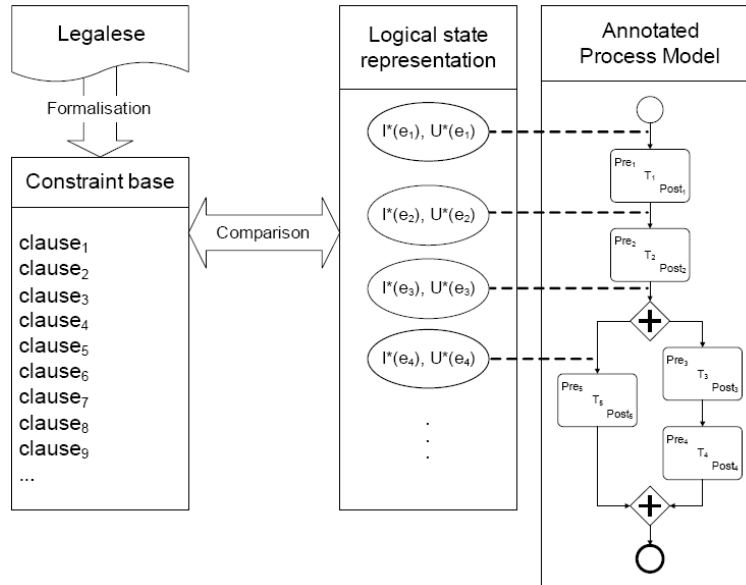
Legalese

Formalisation

Constraint base

clause$_1$
clause$_2$
clause$_3$
clause$_4$
clause$_5$
clause$_6$
clause$_7$
clause$_8$
clause$_9$
...

Comparison

Logical state representation

I*(e$_1$), U*(e$_1$)

I*(e$_2$), U*(e$_2$)

I*(e$_3$), U*(e$_3$)

I*(e$_4$), U*(e$_4$)

. . .

Annotated Process Model

Pre$_1$ T$_1$ Post$_1$

Pre$_2$ T$_2$ Post$_2$

Pre$_5$ T$_5$ Post$_5$

Pre$_3$ T$_3$ Post$_3$

Pre$_4$ T$_4$ Post$_4$